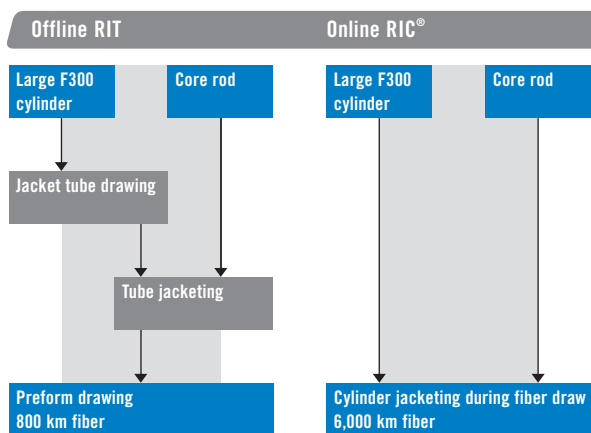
Offline RIT

Large F300 cylinder

Core rod

Jacket tube drawing

Tube jacketing

Preform drawing
800 km fiber

Online RIC®

Large F300 cylinder

Core rod

Cylinder jacketing during fiber draw
6,000 km fiber